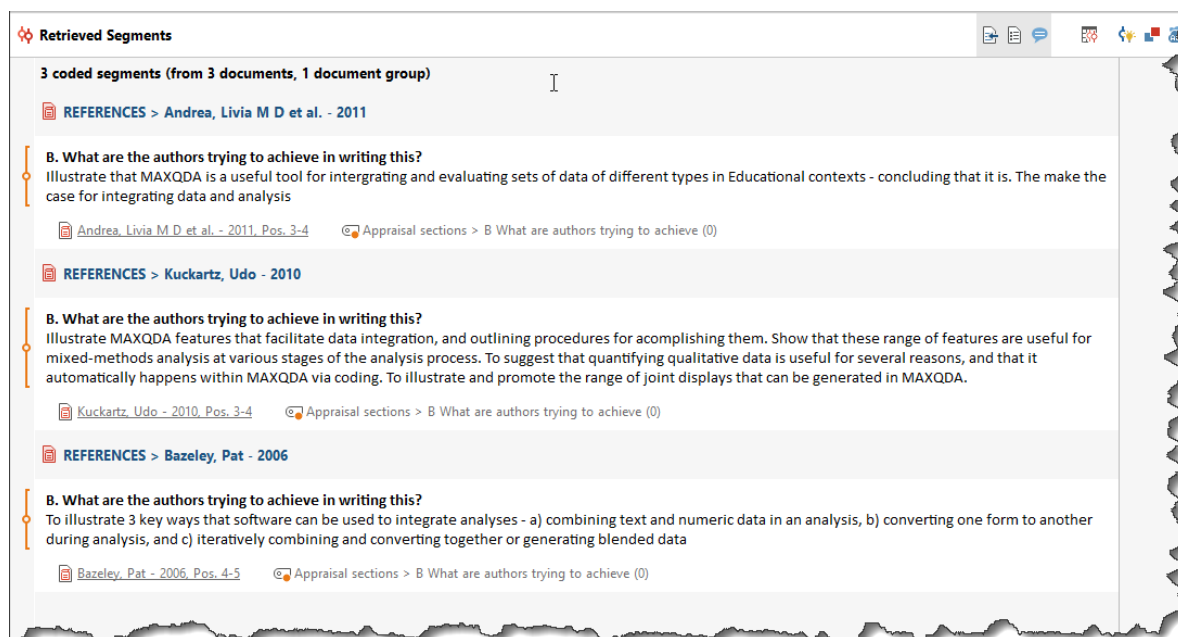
Retrieved Segments

3 coded segments (from 3 documents, 1 document group)

REFERENCES > Andrea, Livia M D et al. - 2011

B. What are the authors trying to achieve in writing this?
Illustrate that MAXQDA is a useful tool for intergrating and evaluating sets of data of different types in Educational contexts - concluding that it is. The make the case for integrating data and analysis

Andrea, Livia M D et al. - 2011, Pos. 3-4    Appraisal sections > B What are authors trying to achieve (0)

REFERENCES > Kuckartz, Udo - 2010

B. What are the authors trying to achieve in writing this?
Illustrate MAXQDA features that facilitate data integration, and outlining procedures for acomplishing them. Show that these range of features are useful for mixed-methods analysis at various stages of the analysis process. To suggest that quantifying qualitative data is useful for several reasons, and that it automatically happens within MAXQDA via coding. To illustrate and promote the range of joint displays that can be generated in MAXQDA.

Kuckartz, Udo - 2010, Pos. 3-4    Appraisal sections > B What are authors trying to achieve (0)

REFERENCES > Bazeley, Pat - 2006

B. What are the authors trying to achieve in writing this?
To illustrate 3 key ways that software can be used to integrate analyses - a) combining text and numeric data in an analysis, b) converting one form to another during analysis, and c) iteratively combining and converting together or generating blended data

Bazeley, Pat - 2006, Pos. 4-5    Appraisal sections > B What are authors trying to achieve (0)